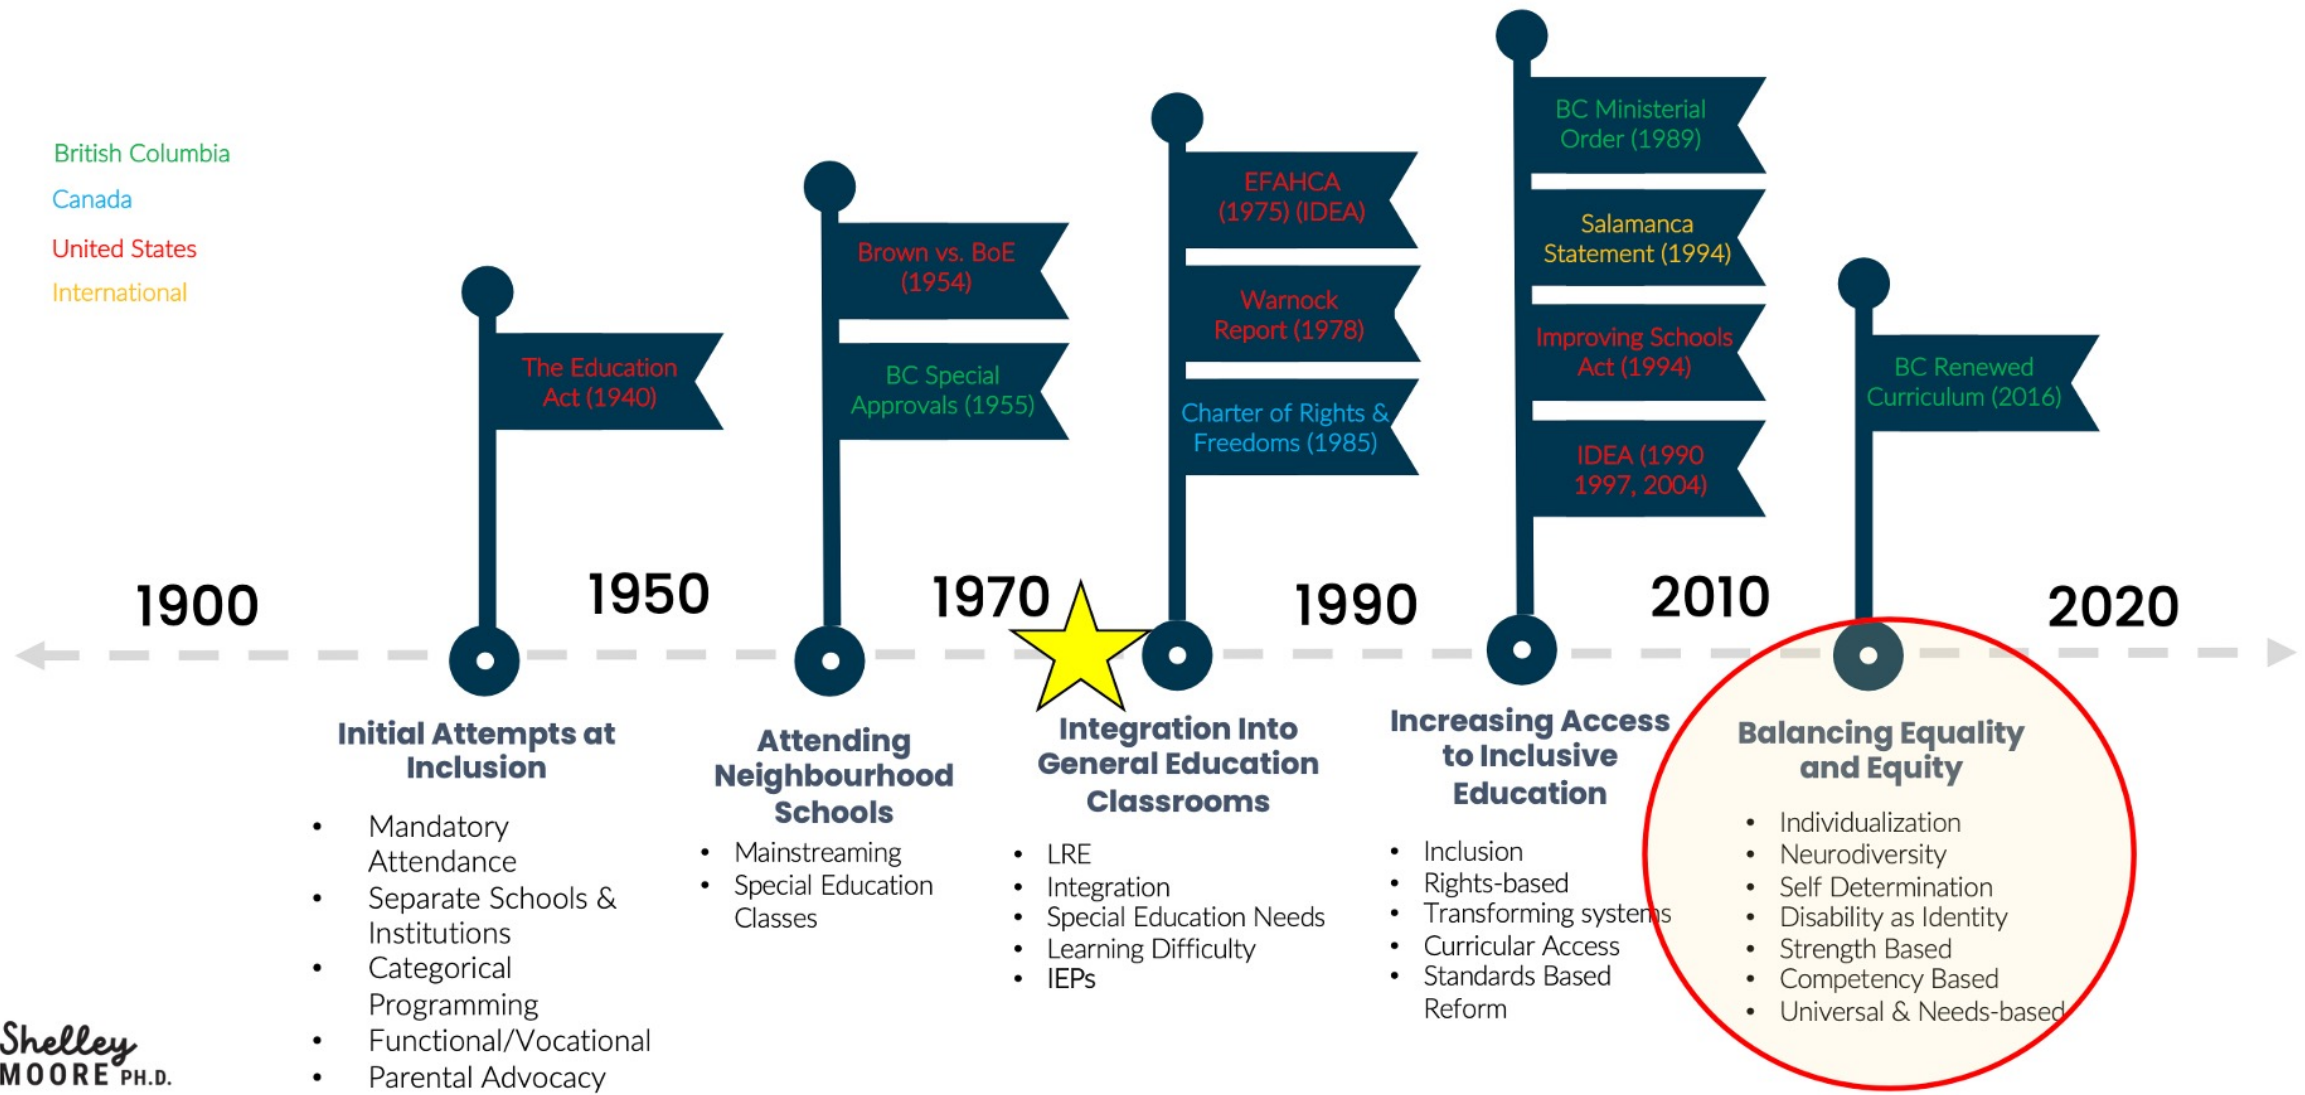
British Columbia
Canada
United States
International

The Education Act (1940)

Brown vs. BoE (1954)

BC Special Approvals (1955)

EFAHCA (1975) (IDEA)

Warnock Report (1978)

Charter of Rights & Freedoms (1985)

BC Ministerial Order (1989)

Salamanca Statement (1994)

Improving Schools Act (1994)

IDEA (1990 1997, 2004)

BC Renewed Curriculum (2016)

1900 1950 1970 1990 2010 2020

Initial Attempts at Inclusion
- Mandatory Attendance
- Separate Schools & Institutions
- Categorical Programming
- Functional/Vocational
- Parental Advocacy

Attending Neighbourhood Schools
- Mainstreaming
- Special Education Classes

Integration Into General Education Classrooms
- LRE
- Integration
- Special Education Needs
- Learning Difficulty
- IEPs

Increasing Access to Inclusive Education
- Inclusion
- Rights-based
- Transforming systems
- Curricular Access
- Standards Based Reform

Balancing Equality and Equity
- Individualization
- Neurodiversity
- Self Determination
- Disability as Identity
- Strength Based
- Competency Based
- Universal & Needs-based

Shelley MOORE PH.D.